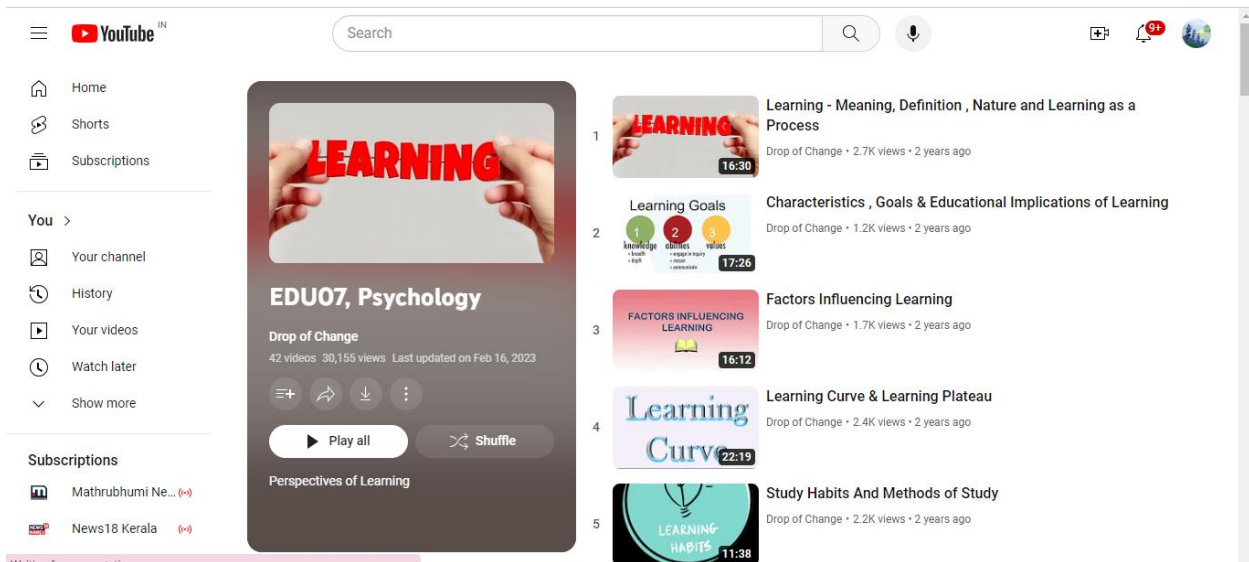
YouTube IN

Search

9+

Home

Shorts

Subscriptions

You >

Your channel

History

Your videos

Watch later

Show more

Subscriptions

Mathrubhumi Ne...

News18 Kerala

LEARNING

EDU07, Psychology

Drop of Change

42 videos 30,155 views Last updated on Feb 16, 2023

Play all

Shuffle

Perspectives of Learning

1

LEARNING

16:30

Learning - Meaning, Definition , Nature and Learning as a Process

Drop of Change • 2.7K views • 2 years ago

2

Learning Goals

1 knowledge

2 abilities

3 values

17:26

Characteristics , Goals & Educational Implications of Learning

Drop of Change • 1.2K views • 2 years ago

3

FACTORS INFLUENCING LEARNING

16:12

Factors Influencing Learning

Drop of Change • 1.7K views • 2 years ago

4

Learning Curve

22:19

Learning Curve & Learning Plateau

Drop of Change • 2.4K views • 2 years ago

5

LEARNING HABITS

11:38

Study Habits And Methods of Study

Drop of Change • 2.2K views • 2 years ago

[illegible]